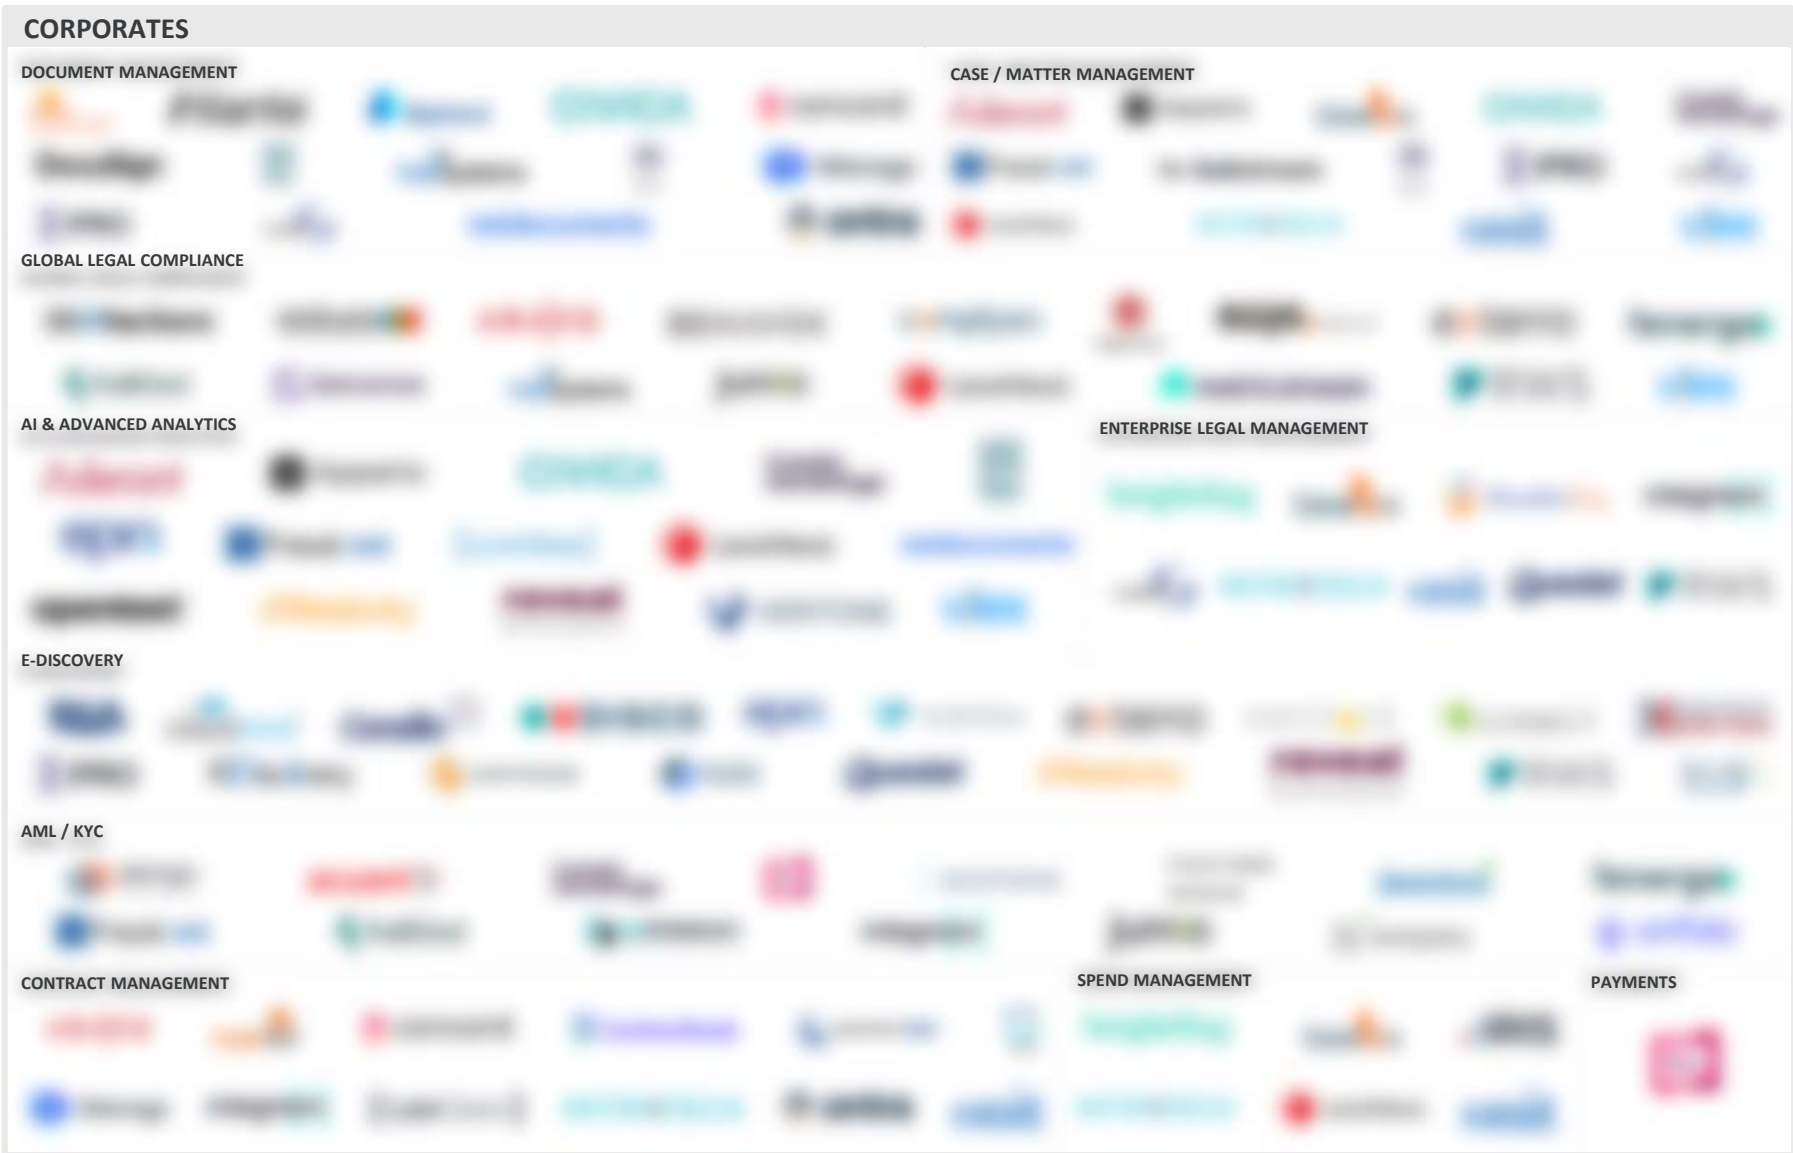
CORPORATES

DOCUMENT MANAGEMENT

CASE / MATTER MANAGEMENT

GLOBAL LEGAL COMPLIANCE

AI & ADVANCED ANALYTICS

ENTERPRISE LEGAL MANAGEMENT

E-DISCOVERY

AML / KYC

CONTRACT MANAGEMENT

SPEND MANAGEMENT

PAYMENTS